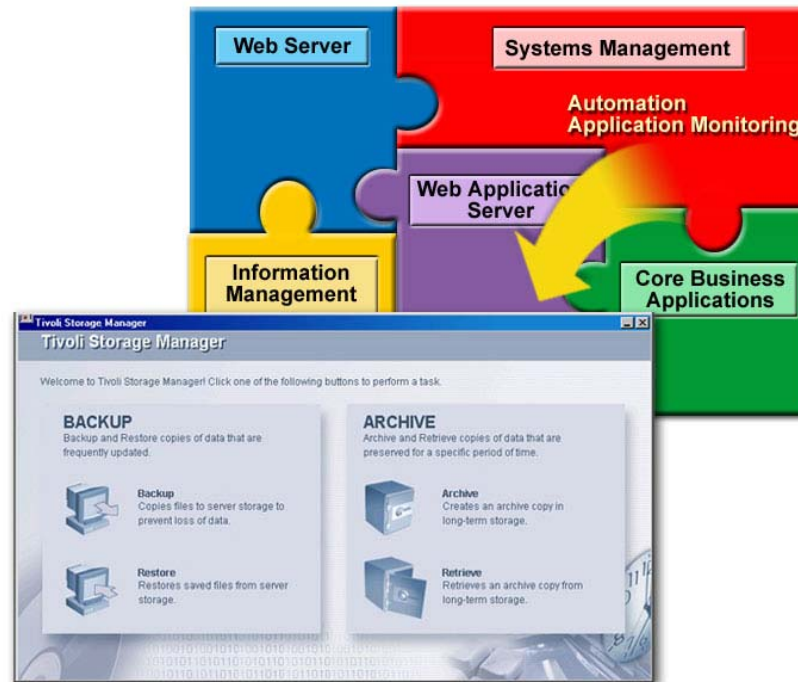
Web Server

Systems Management

Automation
Application Monitoring

Web Applicatio
Server

Information
Management

Core Business
Applications

Tivoli Storage Manager

Tivoli Storage Manager

Welcome to Tivoli Storage Manager! Click one of the following buttons to perform a task.

BACKUP
Backup and Restore copies of data that are frequently updated.

Backup
Copies files to server storage to prevent loss of data.

Restore
Restores saved files from server storage.

ARCHIVE
Archive and Retrieve copies of data that are preserved for a specific period of time.

Archive
Creates an archive copy in long-term storage.

Retrieve
Retrieves an archive copy from long-term storage.